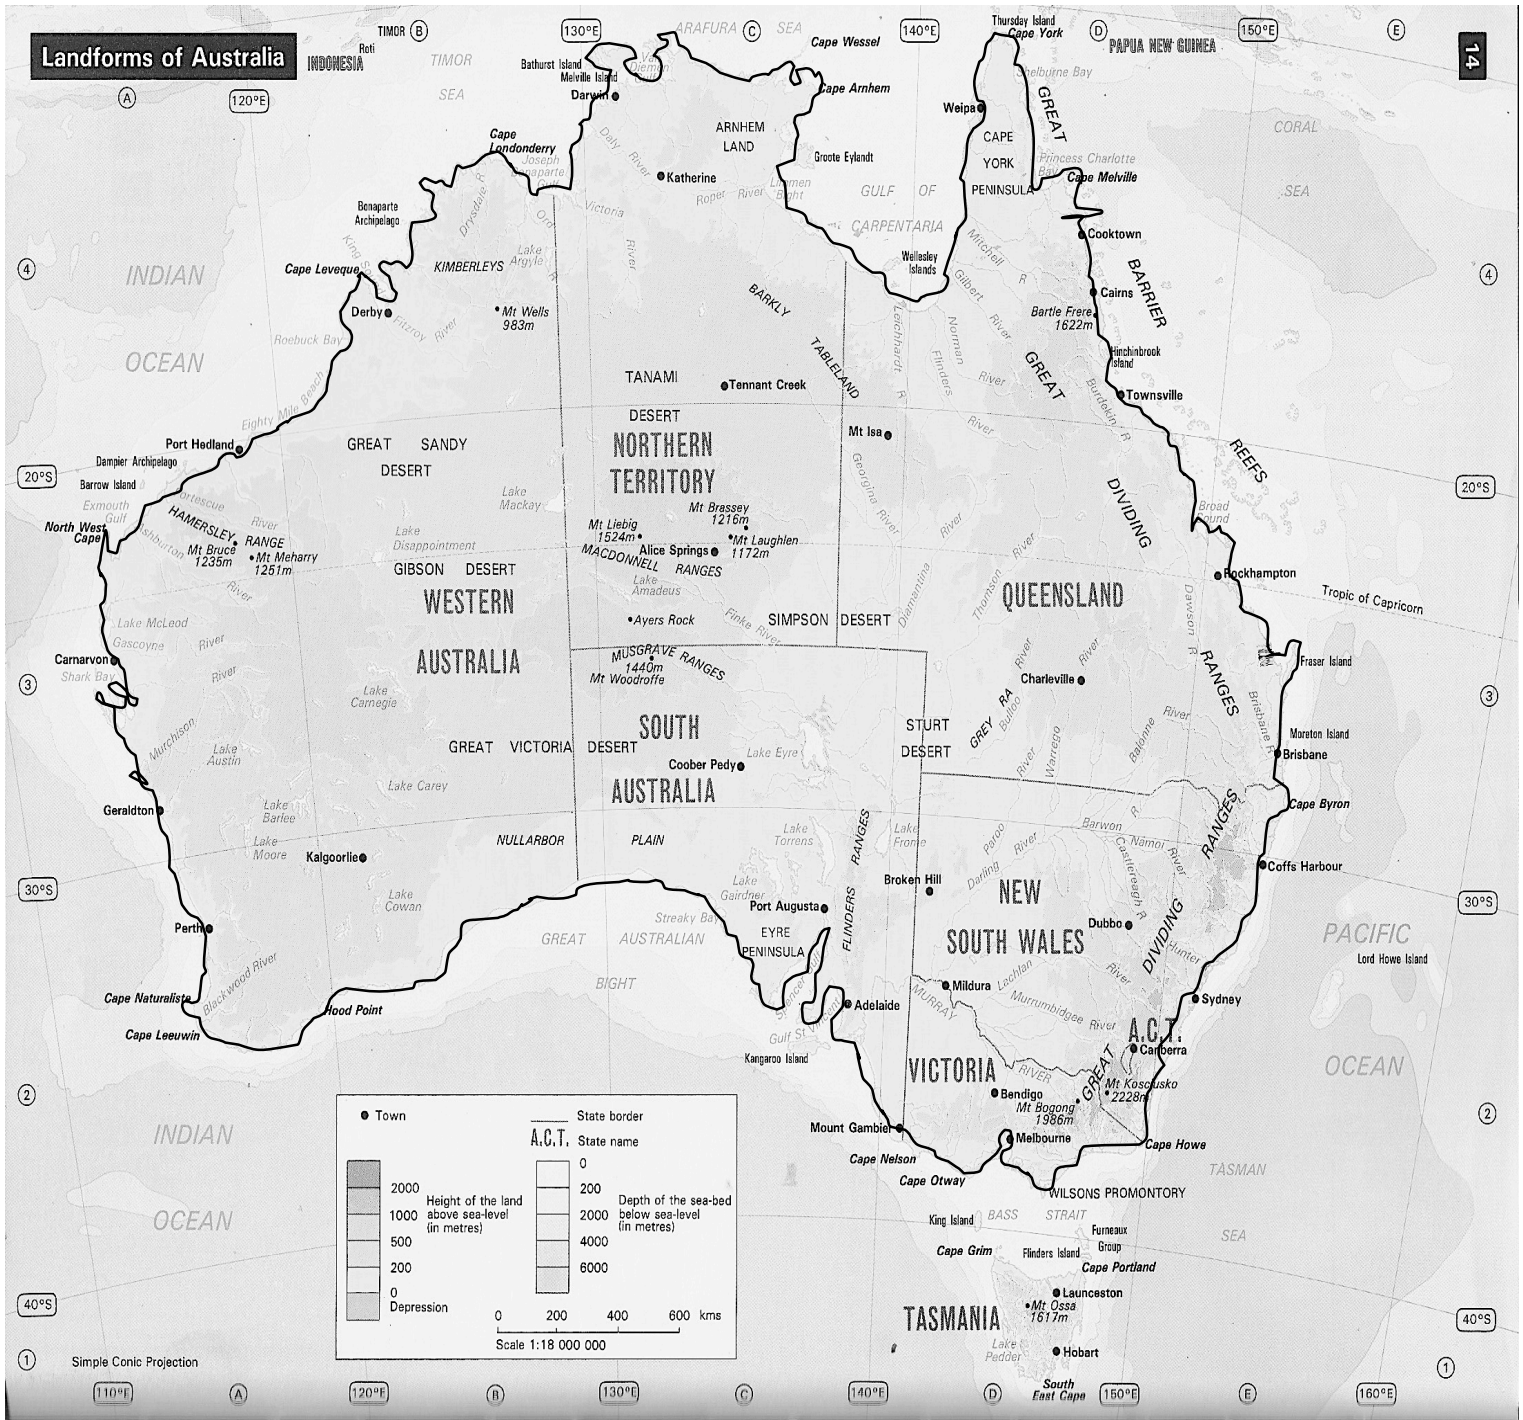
Landforms of Australia

14

TIMOR B
Roti
INDONESIA
TIMOR SEA
A
120°E
130°E
ARAFURA C SEA
140°E
Thursday Island
Cape York
D
PAPUA NEW GUINEA
150°E
E

Bathurst Island
Melville Island
Darwin
Van Diemen Gulf
Cape Wessel
Cape Arnhem
ARNHEM LAND
Groote Eylandt
Katherine
Daly River
Roper River
Limmen Bight
GULF OF CARPENTARIA
Wellesley Islands
Weipa
Shelburne Bay
CAPE YORK PENINSULA
GREAT
CORAL SEA
Princess Charlotte Bay
Cape Melville
Cooktown
BARRIER
Cairns
Bartle Frere 1622m
Hinchinbrook Island
Townsville
REEFS

Cape Londonderry
Joseph Bonaparte Gulf
Bonaparte Archipelago
Drysdale R.
Ord
Victoria River
King Sound
Lake Argyle
KIMBERLEYS
Cape Leveque
Derby
Fitzroy River
Mt Wells 983m
Roebuck Bay
INDIAN OCEAN
4
Eighty Mile Beach
Port Hedland
Dampier Archipelago
Barrow Island
20°S
Exmouth Gulf
North West Cape
Fortescue River
HAMERSLEY RANGE
Mt Bruce 1235m
Mt Meharry 1251m
Ashburton River
GREAT SANDY DESERT
Lake Mackay
Lake Disappointment
GIBSON DESERT
WESTERN AUSTRALIA
Lake McLeod
Gascoyne River
Carnarvon
Shark Bay
Murchison River
Lake Carnegie
Lake Austin
Lake Carey
GREAT VICTORIA DESERT
Geraldton
Lake Barlee
Lake Moore
Kalgoorlie
NULLARBOR PLAIN
Lake Cowan
30°S
Perth
Blackwood River
Cape Naturaliste
Cape Leeuwin
Hood Point
GREAT AUSTRALIAN BIGHT
3

BARKLY TABLELAND
TANAMI DESERT
Tennant Creek
NORTHERN TERRITORY
Mt Isa
Mt Brassey 1216m
Mt Liebig 1524m
Mt Laughlen 1172m
Alice Springs
MACDONNELL RANGES
Lake Amadeus
Ayers Rock
Finke River
SIMPSON DESERT
MUSGRAVE RANGES
1440m Mt Woodroffe
SOUTH AUSTRALIA
Coober Pedy
Lake Eyre
Lake Torrens
Lake Gairdner
Streaky Bay
Port Augusta
EYRE PENINSULA
FLINDERS RANGES
Spencer Gulf
Gulf St Vincent
Adelaide
Kangaroo Island
Leichhardt R.
Flinders
Norman
Gilbert River
Mitchell R
Georgina River
Diamantina
GREAT DIVIDING
Burdekin R.
River
Thomson River
QUEENSLAND
Broad Sound
Rockhampton
Tropic of Capricorn
Dawson R.
RANGES
Fraser Island
Charleville
Warrego
Bulloo
GREY RA
STURT DESERT
Balonne River
Brisbane R.
Moreton Island
Brisbane
Cape Byron
Barwon
Namoi River
Castlereagh R.
RANGES
Paroo River
Lake Frome
Darling
Broken Hill
NEW SOUTH WALES
Coffs Harbour
Dubbo
DIVIDING
Hunter
Lachlan
Mildura
MURRAY
Murrumbidgee River
Sydney
A.C.T.
Canberra
VICTORIA
RIVER
GREAT
Bendigo
Mt Bogong 1986m
Mt Kosciusko 2228m
Mount Gambier
Melbourne
Cape Howe
Cape Nelson
Cape Otway
WILSONS PROMONTORY
TASMAN SEA
King Island
BASS STRAIT
Furneaux Group
Cape Grim
Flinders Island
Cape Portland
Launceston
Mt Ossa 1617m
TASMANIA
Lake Pedder
Hobart
South East Cape
PACIFIC OCEAN
Lord Howe Island
30°S
40°S
4
3
2
1

INDIAN OCEAN
2
40°S
1
Simple Conic Projection

Town
State border
A.C.T. State name
2000
1000
500
200
0
Depression
Height of the land above sea-level (in metres)
0
200
2000
4000
6000
Depth of the sea-bed below sea-level (in metres)
0 200 400 600 kms
Scale 1:18 000 000

110°E A 120°E B 130°E C 140°E D 150°E E 160°E